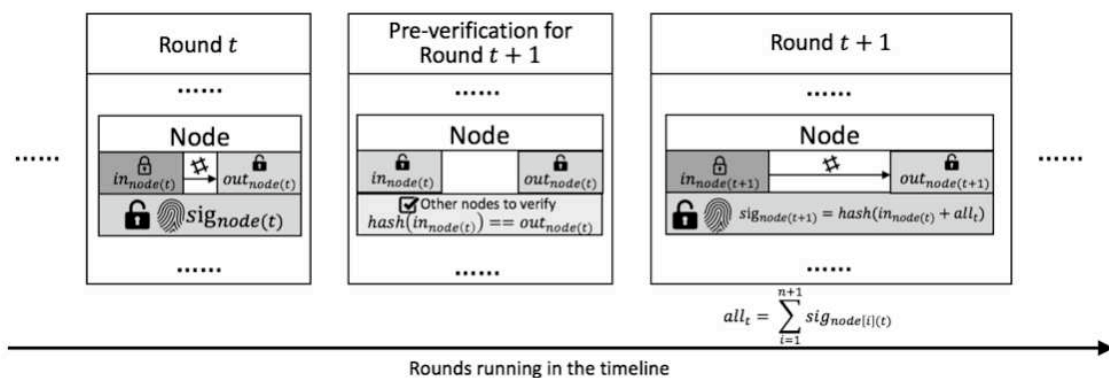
......

Round $t$

......

Node

$in_{node(t)}$

#

$out_{node(t)}$

$sig_{node(t)}$

......

Pre-verification for Round $t+1$

......

Node

$in_{node(t)}$

$out_{node(t)}$

Other nodes to verify

$hash(in_{node(t)}) == out_{node(t)}$

......

Round $t+1$

......

Node

$in_{node(t+1)}$

#

$out_{node(t+1)}$

$sig_{node(t+1)} = hash(in_{node(t)} + all_t)$

......

......

$all_t = \sum_{i=1}^{n+1} sig_{node[i](t)}$

Rounds running in the timeline